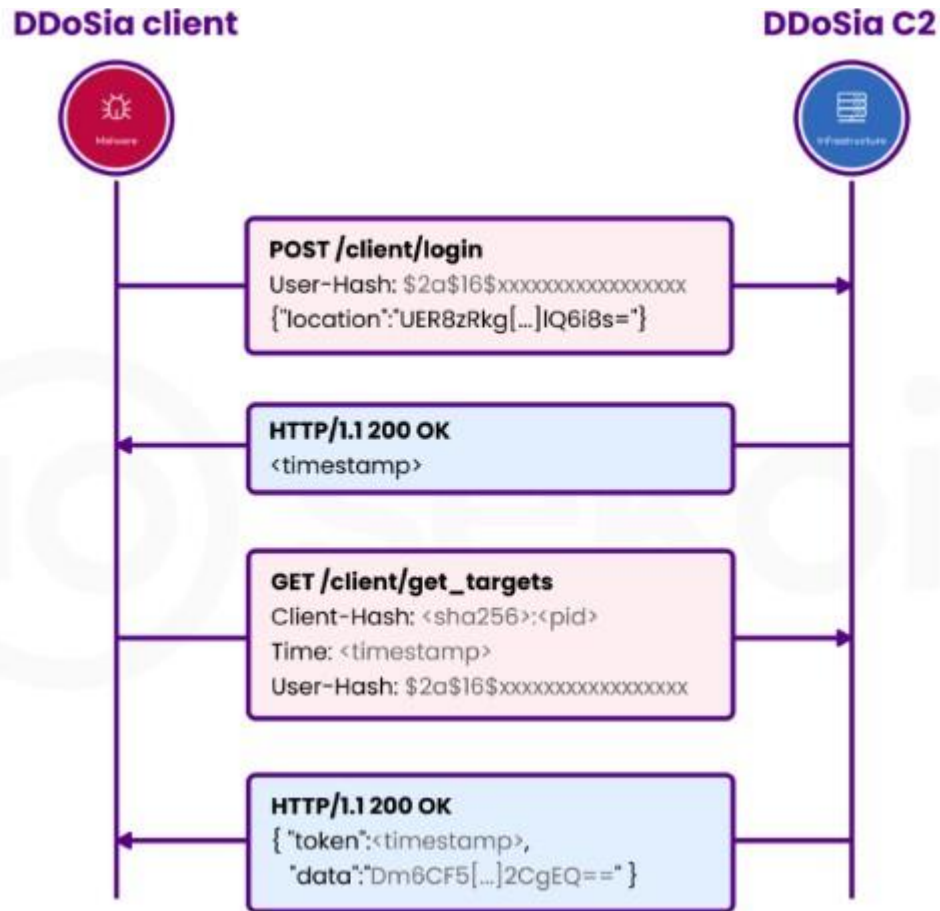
DDoSia client

DDoSia C2

Malware

Infrastructure

POST /client/login
User-Hash: \$2a\$16\$xxxxxxxxxxxxxxxxx
{"location":"UER8zRkg[...]IQ6i8s="}

HTTP/1.1 200 OK
<timestamp>

GET /client/get_targets
Client-Hash: <sha256>:<pid>
Time: <timestamp>
User-Hash: \$2a\$16\$xxxxxxxxxxxxxxxxx

HTTP/1.1 200 OK
{ "token":<timestamp>,
"data":"Dm6CF5[...]2CgEQ==" }